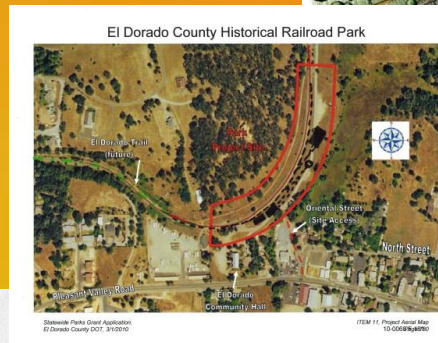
El Dorado County Historical Railroad Park

Park Phase One

El Dorado Trail (future)

Oriental Street (Site Access)

North Street

Pleasant Valley Road

El Dorado Community Hall

Statewide Parks Grant Application, El Dorado County DOT, 3/10/10

ITEM 11. Project Aerial Map
10-0069 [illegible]